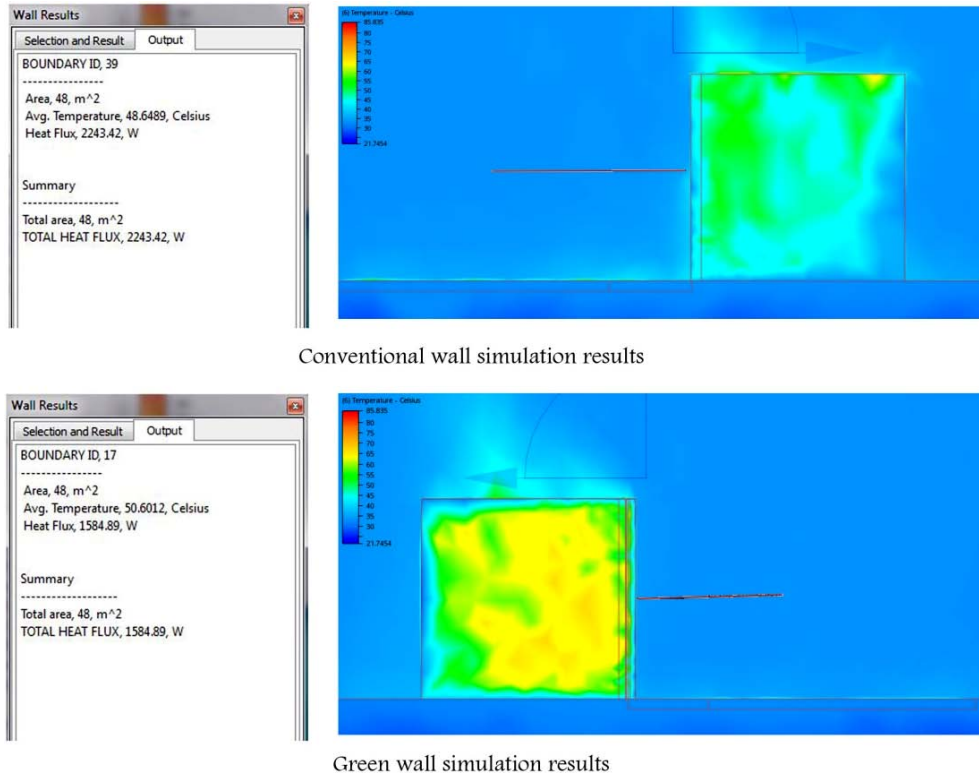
Wall Results

Selection and Result | Output

BOUNDARY ID, 39
----------------
Area, 48, m^2
Avg. Temperature, 48.6489, Celsius
Heat Flux, 2243.42, W

Summary
-------------------
Total area, 48, m^2
TOTAL HEAT FLUX, 2243.42, W

(6) Temperature - Celsius
85.835
80
75
70
65
60
55
50
45
40
35
30
21.7454

Conventional wall simulation results

Wall Results

Selection and Result | Output

BOUNDARY ID, 17
----------------
Area, 48, m^2
Avg. Temperature, 50.6012, Celsius
Heat Flux, 1584.89, W

Summary
-------------------
Total area, 48, m^2
TOTAL HEAT FLUX, 1584.89, W

(6) Temperature - Celsius
85.835
80
75
70
65
60
55
50
45
40
35
30
21.7454

Green wall simulation results